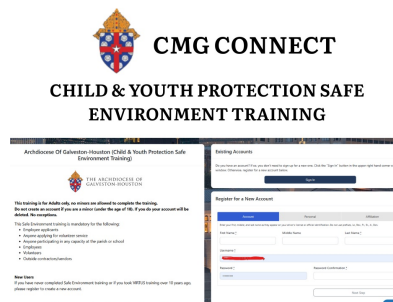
CMG CONNECT

CHILD & YOUTH PROTECTION SAFE ENVIRONMENT TRAINING

Archdiocese Of Galveston-Houston (Child & Youth Protection Safe Environment Training)

THE ARCHDIOCESE OF GALVESTON-HOUSTON

This training is for Adults only, no minors are allowed to complete the training.
Do not create an account if you are a minor (under the age of 18). If you do your account will be deleted. No exceptions.

The Safe Environment training is mandatory for the following:
• Employee applicants
• Anyone applying for volunteer service
• Anyone participating in any capacity at the parish or school
• Employees
• Volunteers
• Outside contractors/vendors

New Users:
If you have never completed Safe Environment training or if you took VIRTUS training over 10 years ago, please register to create a new account.

Existing Accounts

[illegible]

Sign In

Register for a New Account

Account Personal Affiliation

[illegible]

First Name * Middle Name Last Name *

Username *

Password * Password Confirmation *

Next Step